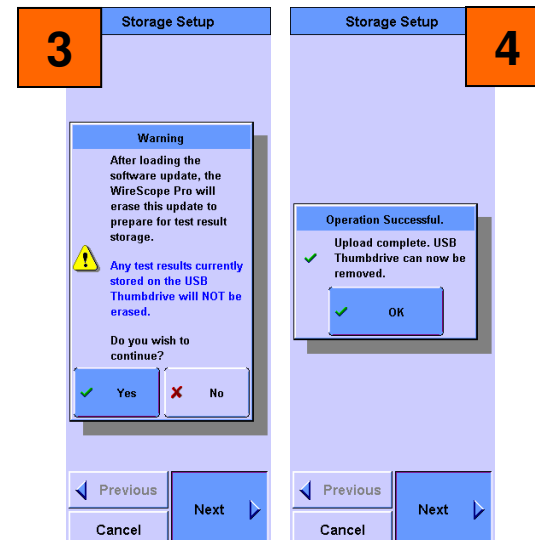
3

Storage Setup

Warning

After loading the software update, the WireScope Pro will erase this update to prepare for test result storage.

Any test results currently stored on the USB Thumbdrive will NOT be erased.

Do you wish to continue?

Yes

No

Previous

Next

Cancel

Storage Setup

4

Operation Successful.

Upload complete. USB Thumbdrive can now be removed.

OK

Previous

Next

Cancel